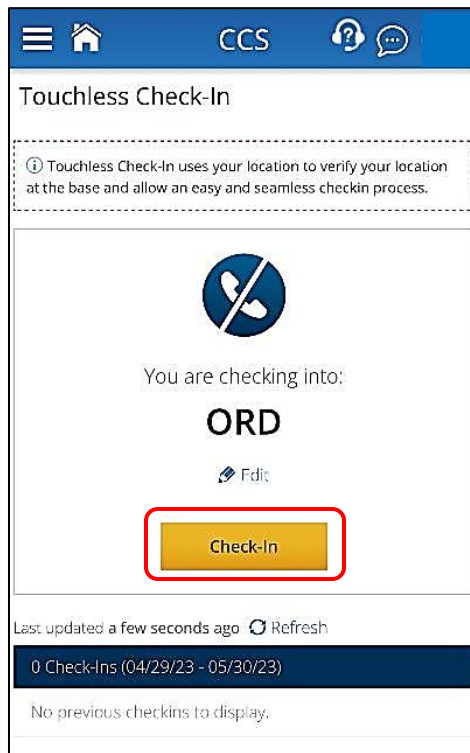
CCS

Touchless Check-In

ⓘ Touchless Check-In uses your location to verify your location at the base and allow an easy and seamless checkin process.

You are checking into:

ORD

Edit

Check-In

Last updated a few seconds ago Refresh

0 Check-Ins (04/29/23 - 05/30/23)

No previous checkins to display.